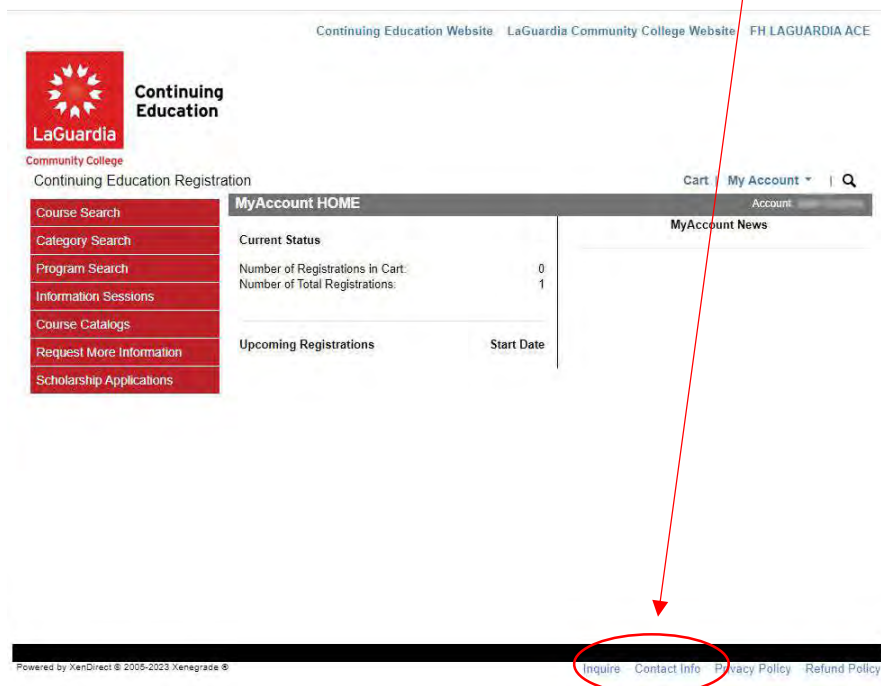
Continuing Education Website LaGuardia Community College Website FH LAGUARDIA ACE

LaGuardia Community College

Continuing Education

Continuing Education Registration

Cart | My Account | 

Course Search
Category Search
Program Search
Information Sessions
Course Catalogs
Request More Information
Scholarship Applications

MyAccount HOME

Account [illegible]

Current Status

Number of Registrations in Cart: 0
Number of Total Registrations: 1

Upcoming Registrations Start Date

MyAccount News

Powered by XenDirect © 2005-2023 Xenegrade ®

Inquire Contact Info Privacy Policy Refund Policy